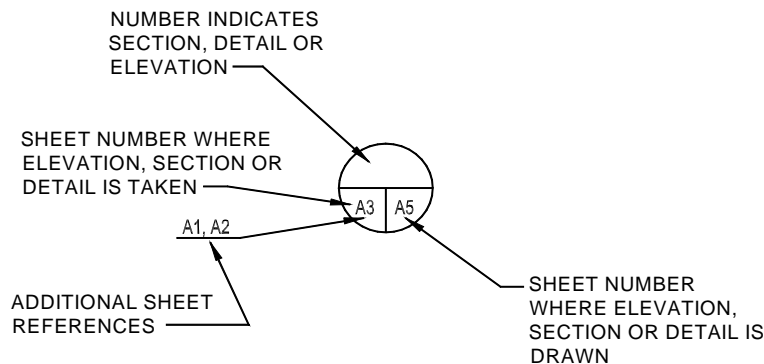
NUMBER INDICATES SECTION, DETAIL OR ELEVATION

SHEET NUMBER WHERE ELEVATION, SECTION OR DETAIL IS TAKEN

A3

A5

A1, A2

ADDITIONAL SHEET REFERENCES

SHEET NUMBER WHERE ELEVATION, SECTION OR DETAIL IS DRAWN